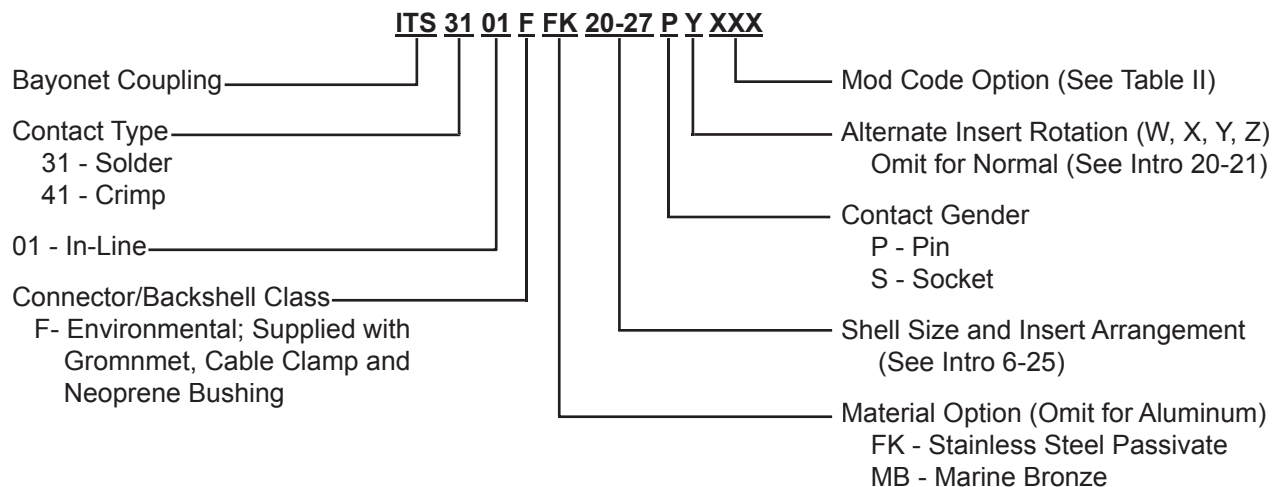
ITS 31 01 F FK 20-27 P Y XXX

Bayonet Coupling

Contact Type
31 - Solder
41 - Crimp

01 - In-Line

Connector/Backshell Class
F- Environmental; Supplied with Gromnmet, Cable Clamp and Neoprene Bushing

Mod Code Option (See Table II)

Alternate Insert Rotation (W, X, Y, Z)
Omit for Normal (See Intro 20-21)

Contact Gender
P - Pin
S - Socket

Shell Size and Insert Arrangement
(See Intro 6-25)

Material Option (Omit for Aluminum)
FK - Stainless Steel Passivate
MB - Marine Bronze